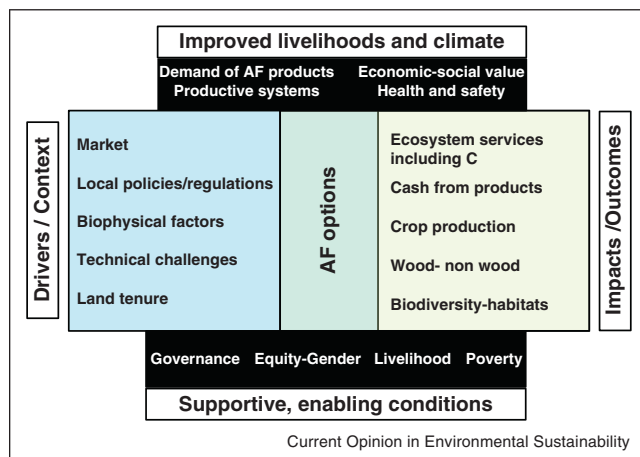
Improved livelihoods and climate

Demand of AF products
Productive systems

Economic-social value
Health and safety

Drivers / Context

Market

Local policies/regulations

Biophysical factors

Technical challenges

Land tenure

AF options

Ecosystem services including C

Cash from products

Crop production

Wood- non wood

Biodiversity-habitats

Impacts /Outcomes

Governance Equity-Gender Livelihood Poverty

Supportive, enabling conditions

Current Opinion in Environmental Sustainability